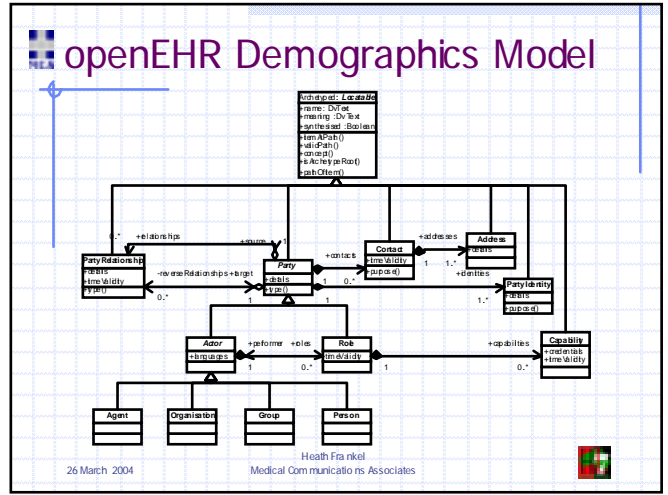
openEHR Demographics Model

Archetyped: Locatable
+name : DvText
+meaning : DvText
+synthesised : Boolean
+itemAtPath()
+validPath()
+concept()
+isArchetypeRoot()
+pathOfItem()

Party Relationship
+details
+timeValidity
+type()

Party
+details
+type()

Contact
+timeValidity
+purpose()

Address
+details

Party Identity
+details
+purpose()

Actor
+languages

Role
+timeValidity

Capability
+credentials
+timeValidity

Agent

Organisation

Group

Person

0..*
+relationships
+source
1
-reverseRelationships
+target
0..*
1
+contacts
0..*
1
+addresses
1..*
1
+identities
1..*
1
1
+performer
+roles
1
0..*
+capabilities
1
0..*

Heath Frankel
Medical Communications Associates
26 March 2004